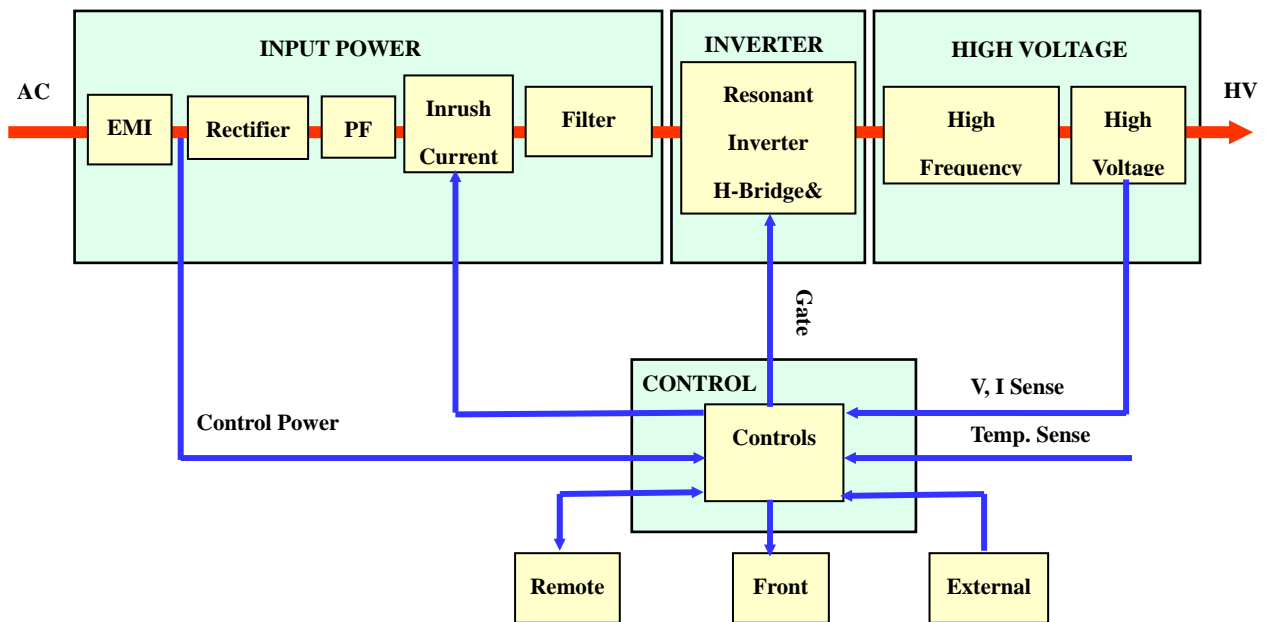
INPUT POWER

INVERTER

HIGH VOLTAGE

AC

EMI

Rectifier

PF

Inrush Current

Filter

Resonant Inverter H-Bridge&

High Frequency

High Voltage

HV

Gate

CONTROL

V, I Sense

Control Power

Controls

Temp. Sense

Remote

Front

External